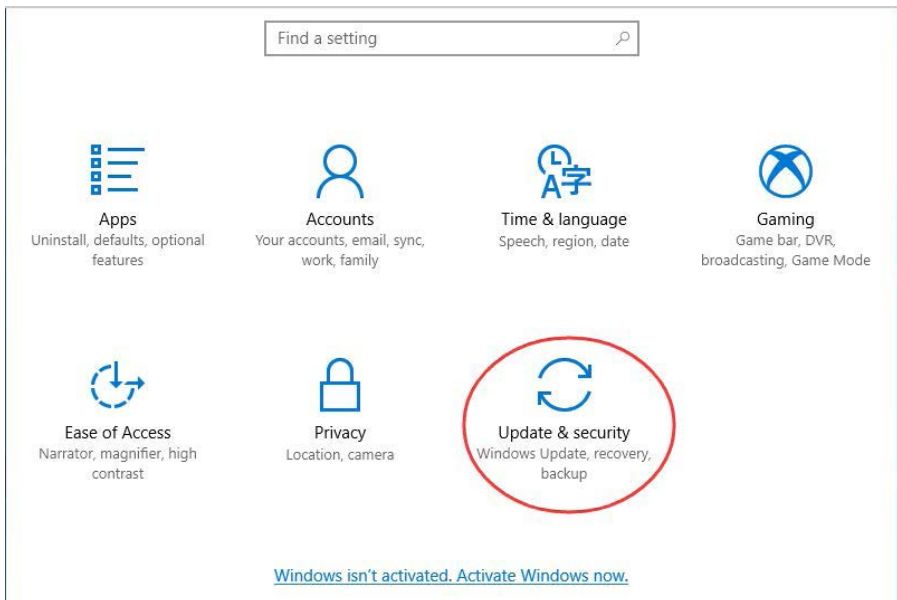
Find a setting

Apps
Uninstall, defaults, optional features

Accounts
Your accounts, email, sync, work, family

A字
Time & language
Speech, region, date

Gaming
Game bar, DVR, broadcasting, Game Mode

Ease of Access
Narrator, magnifier, high contrast

Privacy
Location, camera

Update & security
Windows Update, recovery, backup

Windows isn't activated. Activate Windows now.